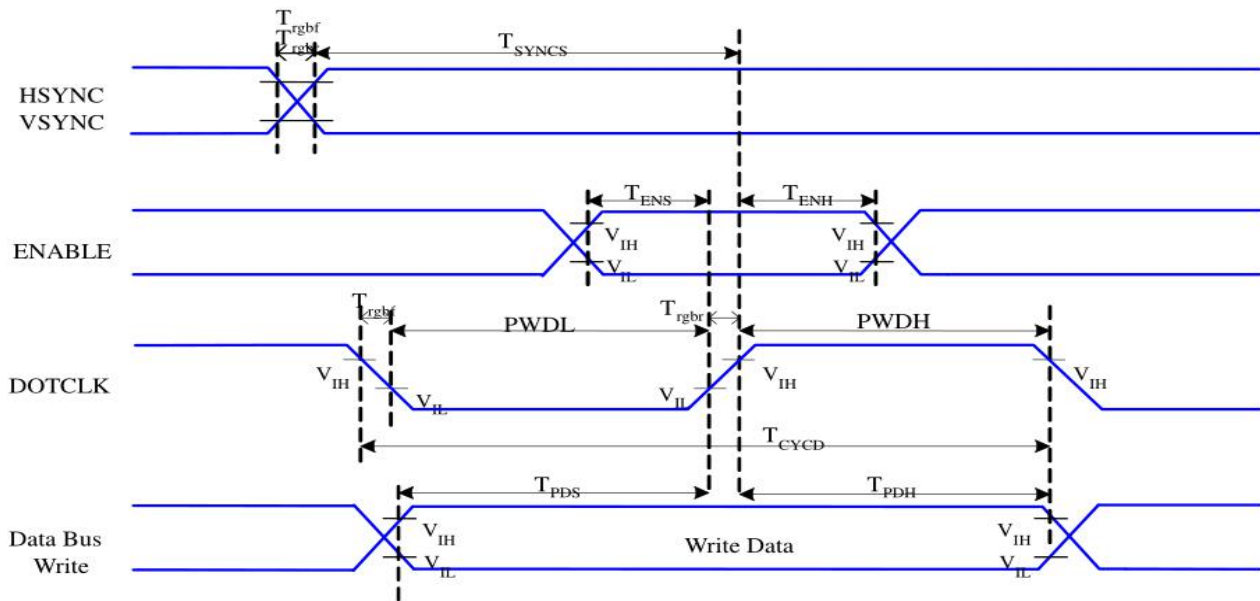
$T_{rgbf}$
$T_{rgbr}$
$T_{SYNCS}$

HSYNC
VSYNC

$T_{ENS}$
$T_{ENH}$

ENABLE

$V_{IH}$
$V_{IL}$
$V_{IH}$
$V_{IL}$

$T_{rgbf}$
PWDL
$T_{rgbr}$
PWDH

DOTCLK

$V_{IH}$
$V_{IL}$
$V_{IL}$
$V_{IH}$
$V_{IH}$

$T_{CYCD}$

$T_{PDS}$
$T_{PDH}$

Data Bus
Write

$V_{IH}$
$V_{IL}$
Write Data
$V_{IH}$
$V_{IL}$